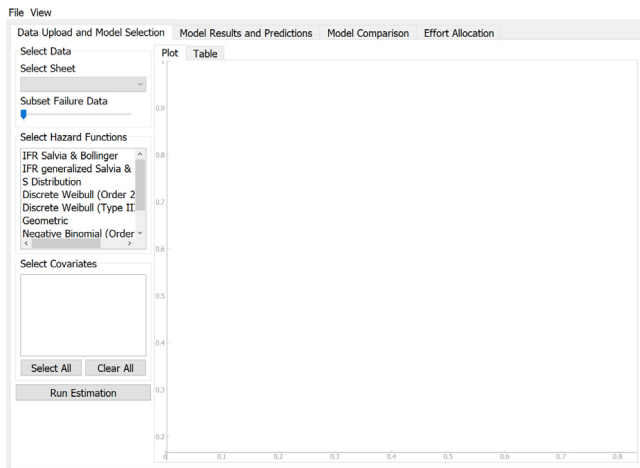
File View

Data Upload and Model Selection | Model Results and Predictions | Model Comparison | Effort Allocation

Select Data
Select Sheet
Subset Failure Data

Select Hazard Functions
IFR Salvia & Bollinger
IFR generalized Salvia &
S Distribution
Discrete Weibull (Order 2
Discrete Weibull (Type III
Geometric
Negative Binomial (Order

Select Covariates

Select All
Clear All

Run Estimation

Plot
Table

0.9
0.8
0.7
0.6
0.5
0.4
0.3
0.2
0
0.1
0.2
0.3
0.4
0.5
0.6
0.7
0.8